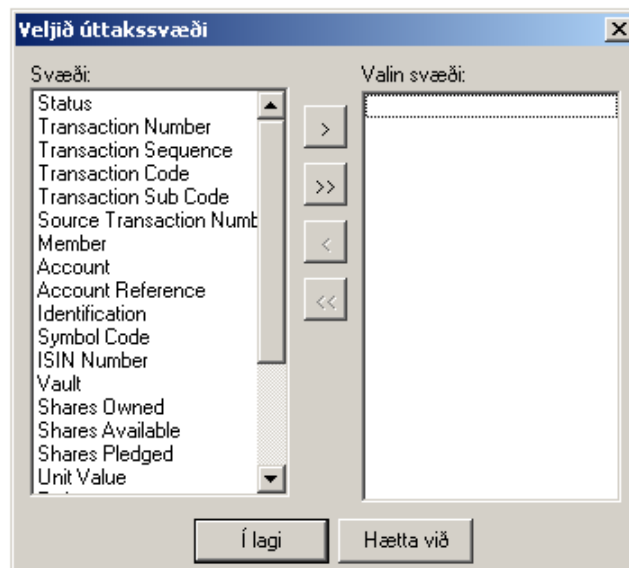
Veljið úttakssvæði

X

Svæði:

Status
Transaction Number
Transaction Sequence
Transaction Code
Transaction Sub Code
Source Transaction Numb
Member
Account
Account Reference
Identification
Symbol Code
ISIN Number
Vault
Shares Owned
Shares Available
Shares Pledged
Unit Value

>
>>
<
<<

Valin svæði:

Í lagi

Hætta við